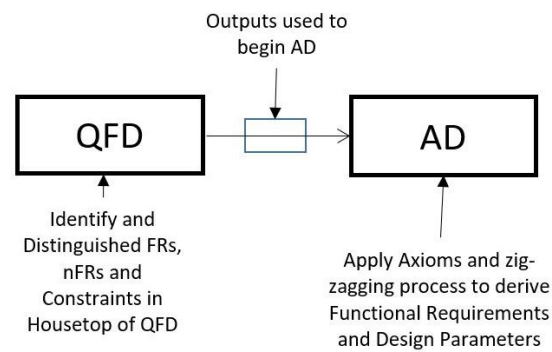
Outputs used to begin AD

QFD

AD

Identify and Distinguished FRs, nFRs and Constraints in Housetop of QFD

Apply Axioms and zig-zagging process to derive Functional Requirements and Design Parameters